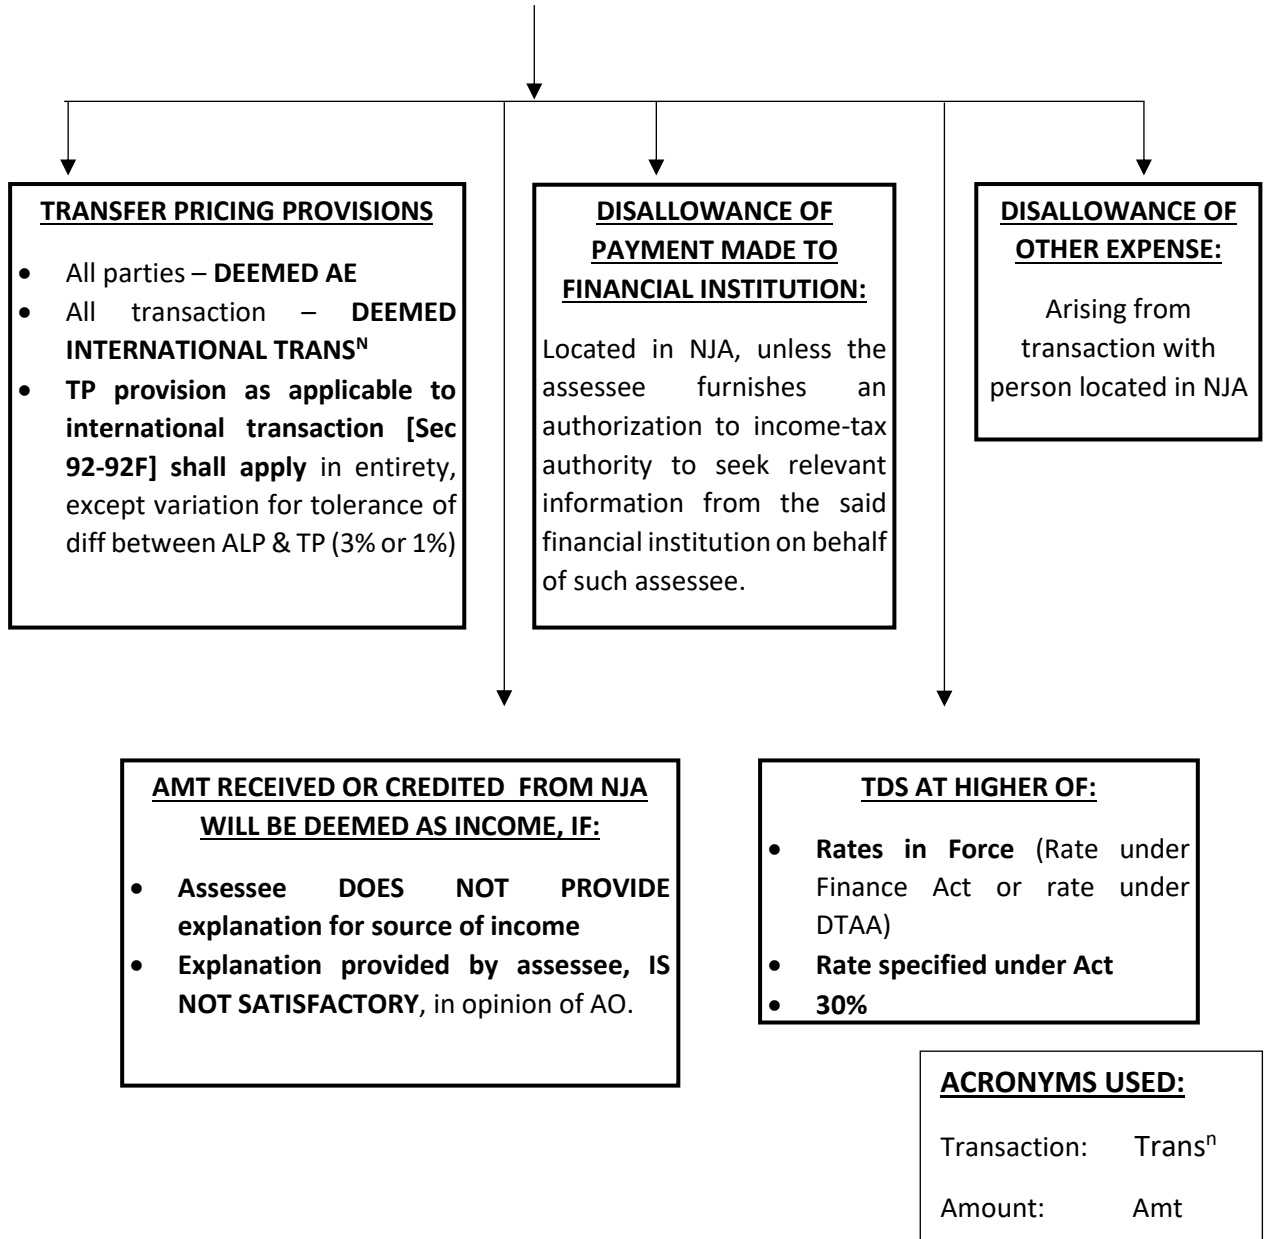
TRANSFER PRICING PROVISIONS

- All parties – DEEMED AE
- All transaction – DEEMED INTERNATIONAL TRANS$^N$
- TP provision as applicable to international transaction [Sec 92-92F] shall apply in entirety, except variation for tolerance of diff between ALP & TP (3% or 1%)

DISALLOWANCE OF PAYMENT MADE TO FINANCIAL INSTITUTION:

Located in NJA, unless the assessee furnishes an authorization to income-tax authority to seek relevant information from the said financial institution on behalf of such assessee.

DISALLOWANCE OF OTHER EXPENSE:

Arising from transaction with person located in NJA

AMT RECEIVED OR CREDITED FROM NJA WILL BE DEEMED AS INCOME, IF:

- Assessee DOES NOT PROVIDE explanation for source of income
- Explanation provided by assessee, IS NOT SATISFACTORY, in opinion of AO.

TDS AT HIGHER OF:

- Rates in Force (Rate under Finance Act or rate under DTAA)
- Rate specified under Act
- 30%

ACRONYMS USED:

Transaction: Trans$^n$

Amount: Amt